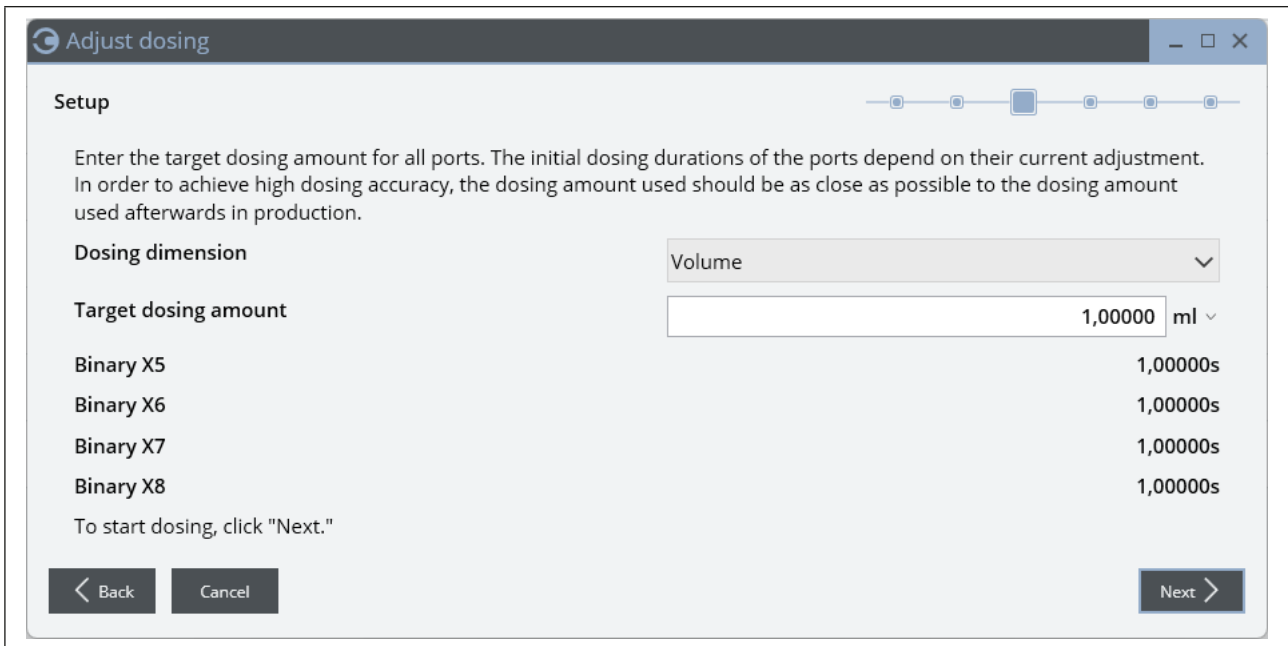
Adjust dosing

Setup

Enter the target dosing amount for all ports. The initial dosing durations of the ports depend on their current adjustment. In order to achieve high dosing accuracy, the dosing amount used should be as close as possible to the dosing amount used afterwards in production.

Dosing dimension
Volume

Target dosing amount
1,00000 ml

Binary X5 1,00000s
Binary X6 1,00000s
Binary X7 1,00000s
Binary X8 1,00000s

To start dosing, click "Next."

Back
Cancel
Next